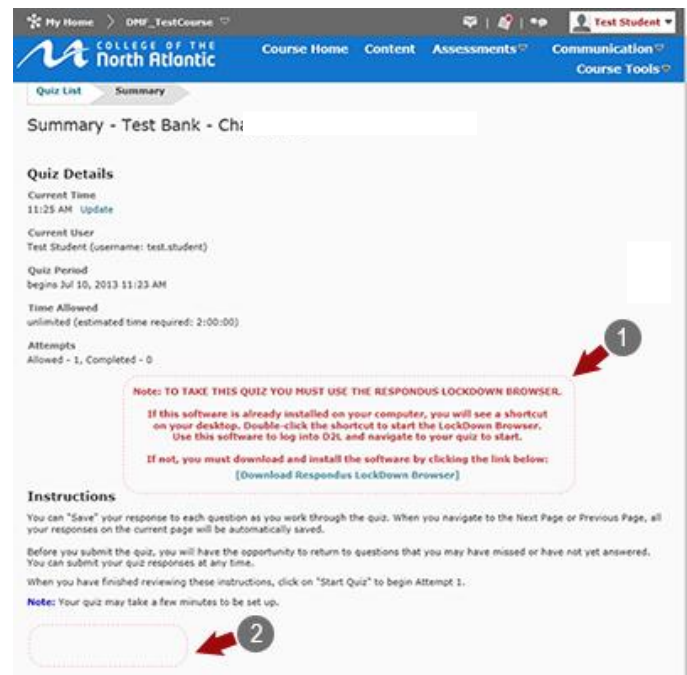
My Home > DMF_TestCourse

Test Student

COLLEGE OF THE North Atlantic

Course Home Content Assessments Communication Course Tools

Quiz List Summary

Summary - Test Bank - Cha

Quiz Details

Current Time
11:25 AM Update

Current User
Test Student (username: test.student)

Quiz Period
begins Jul 10, 2013 11:23 AM

Time Allowed
unlimited (estimated time required: 2:00:00)

Attempts
Allowed - 1, Completed - 0

1

Note: TO TAKE THIS QUIZ YOU MUST USE THE RESPONDUS LOCKDOWN BROWSER.

If this software is already installed on your computer, you will see a shortcut on your desktop. Double-click the shortcut to start the LockDown Browser. Use this software to log into D2L and navigate to your quiz to start.

If not, you must download and install the software by clicking the link below:
[Download Respondus LockDown Browser]

Instructions

You can "Save" your response to each question as you work through the quiz. When you navigate to the Next Page or Previous Page, all your responses on the current page will be automatically saved.

Before you submit the quiz, you will have the opportunity to return to questions that you may have missed or have not yet answered. You can submit your quiz responses at any time.

When you have finished reviewing these instructions, click on "Start Quiz" to begin Attempt 1.

Note: Your quiz may take a few minutes to be set up.

2